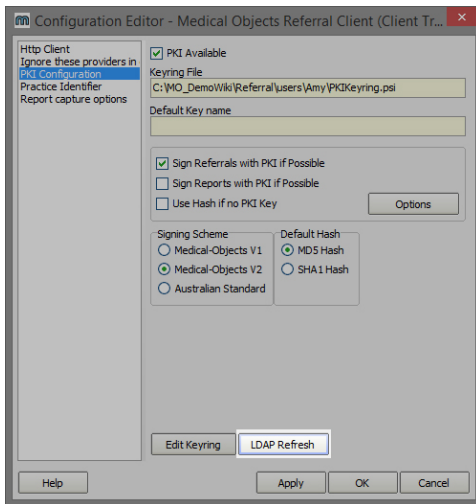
Configuration Editor - Medical Objects Referral Client (Client Tr...

Http Client
Ignore these providers in
PKI Configuration
Practice Identifier
Report capture options

PKI Available

Keyring File
C:\MO_DemoWiki\Referral\users\Amy\PKIKeyring.psi

Default Key name

Sign Referrals with PKI if Possible
Sign Reports with PKI if Possible
Use Hash if no PKI Key
Options

Signing Scheme
Medical-Objects V1
Medical-Objects V2
Australian Standard

Default Hash
MD5 Hash
SHA1 Hash

Edit Keyring
LDAP Refresh

Help
Apply
OK
Cancel